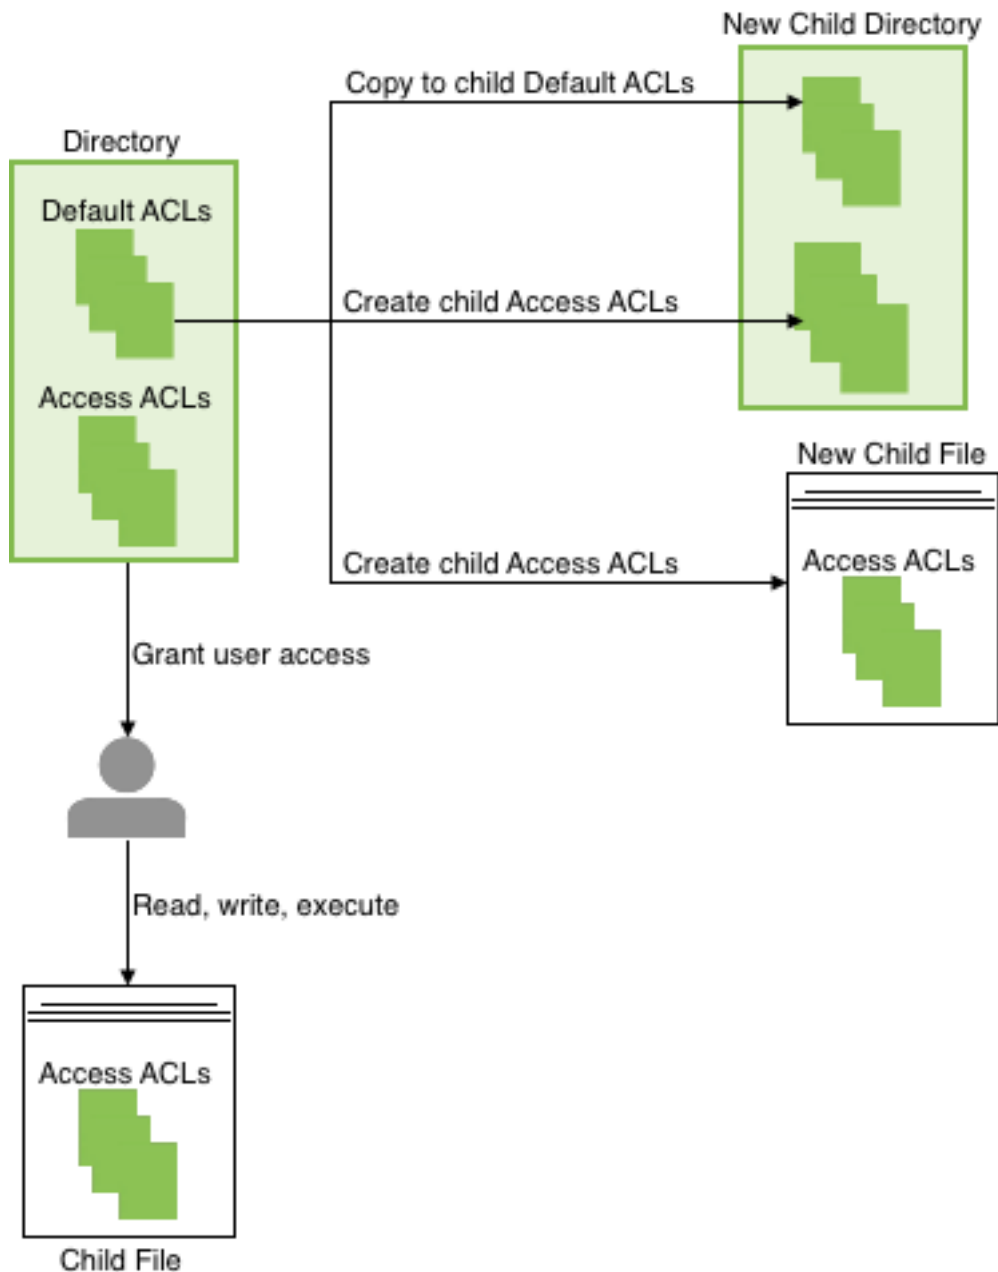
New Child Directory

Copy to child Default ACLs

Directory

Default ACLs

Create child Access ACLs

Access ACLs

New Child File

Create child Access ACLs

Access ACLs

Grant user access

Read, write, execute

Access ACLs

Child File